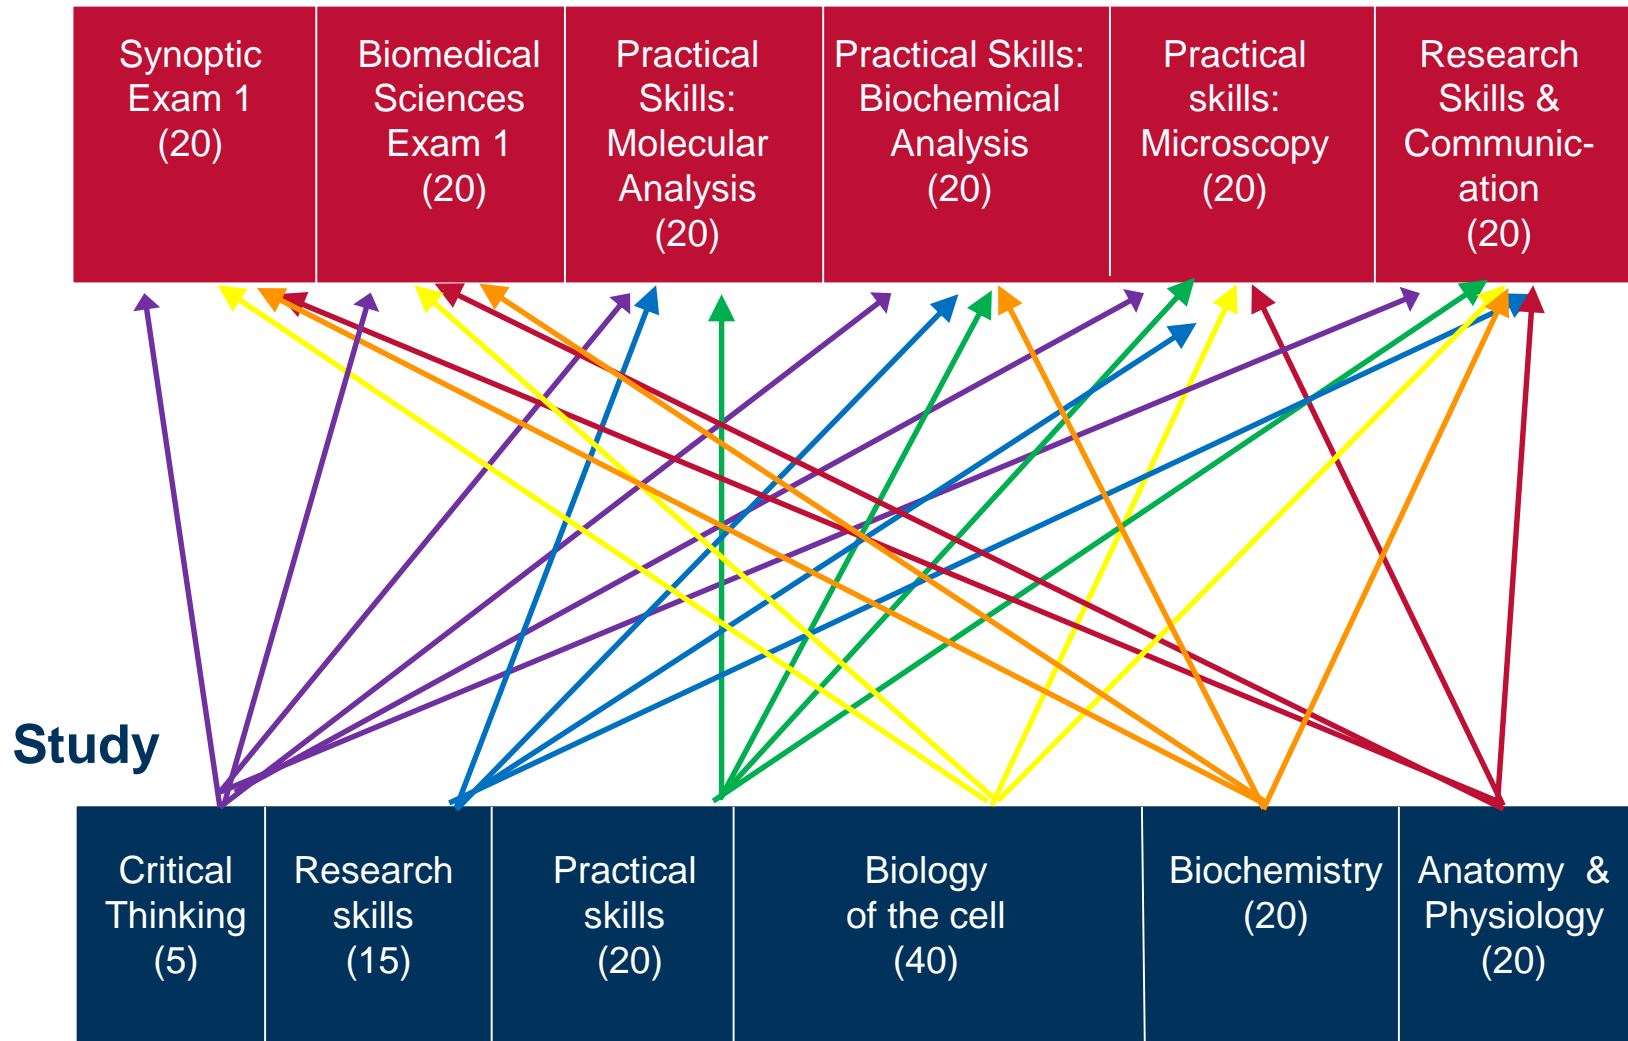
| Synoptic Exam 1 (20) | Biomedical Sciences Exam 1 (20) | Practical Skills: Molecular Analysis (20) | Practical Skills: Biochemical Analysis (20) | Practical skills: Microscopy (20) | Research Skills & Communic-ation (20) |
|---|---|---|---|---|---|

Study

| Critical Thinking (5) | Research skills (15) | Practical skills (20) | Biology of the cell (40) | Biochemistry (20) | Anatomy & Physiology (20) |
|---|---|---|---|---|---|